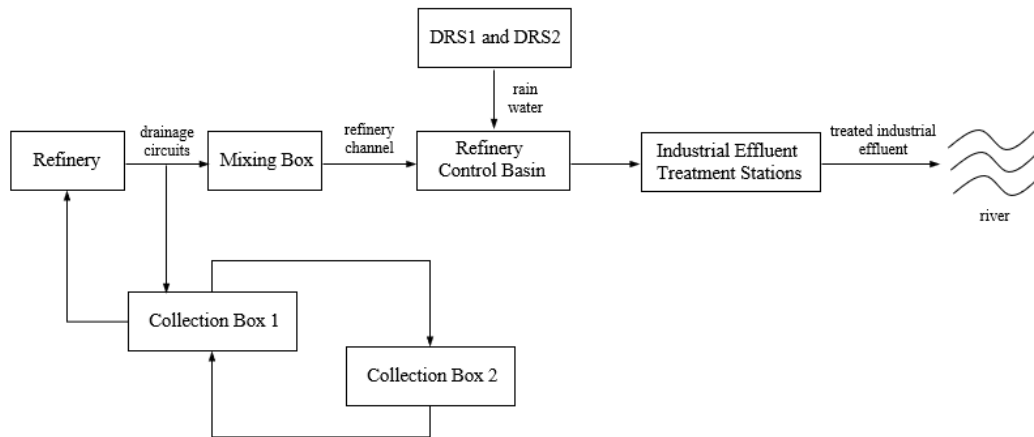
DRS1 and DRS2

rain water

Refinery

drainage circuits

Mixing Box

refinery channel

Refinery Control Basin

Industrial Effluent Treatment Stations

treated industrial effluent

river

Collection Box 1

Collection Box 2